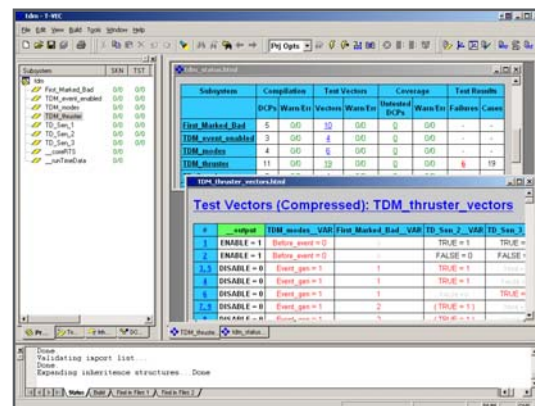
tdm - T-VEC

File Edit View Build Tools Window Help

Prj Opts

| Subsystem | SKN | TST |
|---|---|---|
| tdm | | |
| First_Marked_Bad | 0/0 | 0/0 |
| TDM_event_enabled | 0/0 | 0/0 |
| TDM_modes | 0/0 | 0/0 |
| TDM_thruster | 0/0 | 0/0 |
| TD_Sen_1 | 0/0 | 0/0 |
| TD_Sen_2 | 0/0 | 0/0 |
| TD_Sen_3 | 0/0 | 0/0 |
| __coreRTS | | |
| __runTimeData | | |

tdm_status.html

| Subsystem | Compilation | | Test Vectors | | Coverage | | | Test Results | |
|---|---|---|---|---|---|---|---|---|---|
| | DCPs | Warn/Err | Vectors | Warn/Err | Untested DCPs | Warn/Err | Failures | Cases |
| First_Marked_Bad | 5 | 0/0 | 10 | 0/0 | 0 | 0/0 | - | - |
| TDM_event_enabled | 3 | 0/0 | 4 | 0/0 | 0 | 0/0 | - | - |
| TDM_modes | 4 | 0/0 | 6 | 0/0 | 0 | 0/0 | - | - |
| TDM_thruster | 11 | 0/0 | 19 | 0/0 | 0 | 0/0 | 6 | 19 |

TDM_thruster_vectors.html

Test Vectors (Compressed): TDM_thruster_vectors

| # | __output | TDM_modes__VAR | First_Marked_Bad__VAR | TD_Sen_2__VAR | TD_Sen_3 |
|---|---|---|---|---|---|
| 1 | ENABLE = 1 | Before_event = 0 | | TRUE = 1 | TRUE = |
| 2 | ENABLE = 1 | Before_event = 0 | | FALSE = 0 | FALSE = |
| 3, 5 | DISABLE = 0 | Event_gen = 1 | 1 | TRUE = 1 | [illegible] |
| 4 | DISABLE = 0 | Event_gen = 1 | 1 | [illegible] | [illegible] |
| 6 | DISABLE = 0 | Event_gen = 1 | 1 | | TRUE = |
| 7, 8 | DISABLE = 0 | Event_gen = 1 | 2 | ( TRUE = 1 ) | |
| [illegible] | DISABLE = 0 | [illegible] | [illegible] | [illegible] | |

Pr... | Ty... | Fi... | DC...

TDM_thruste... | tdm_status...

Done
Validating import list...
Done
Expanding inheritence structures... Done

Status / Build / Find in Files 1 / Find in Files 2 /